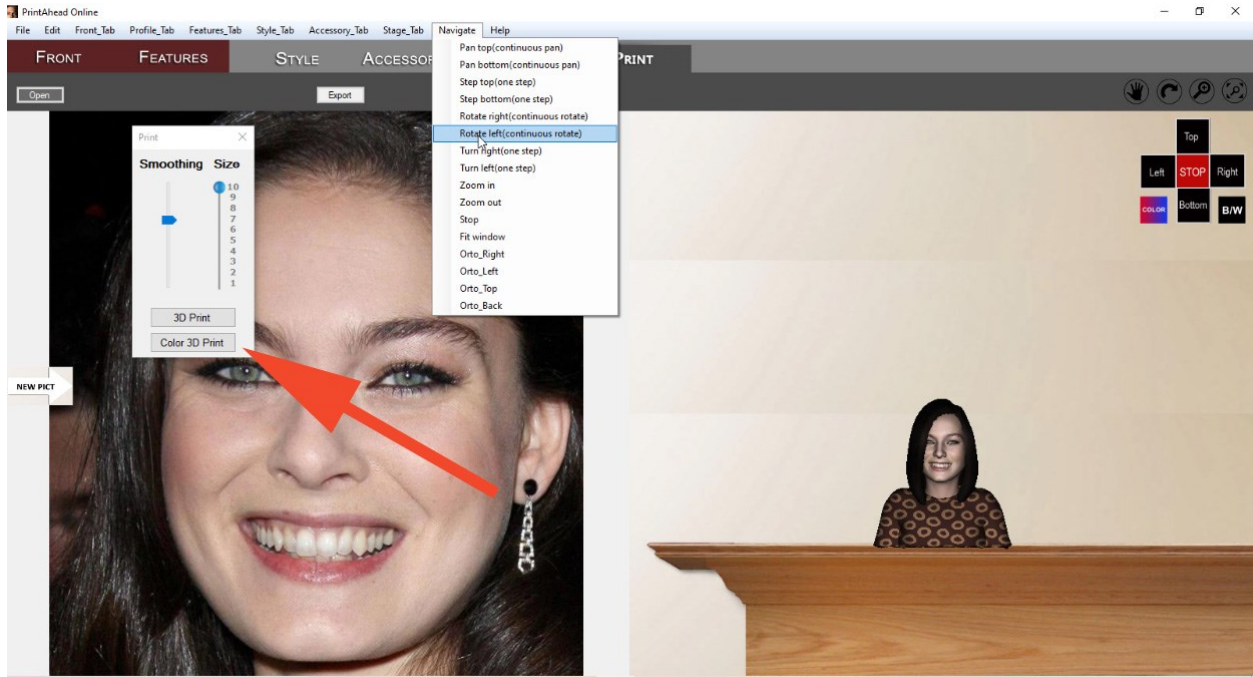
PrintAhead Online

File Edit Front_Tab Profile_Tab Features_Tab Style_Tab Accessory_Tab Stage_Tab Navigate Help

FRONT FEATURES STYLE ACCESSOR PRINT

Open Export

Pan top(continuous pan)
Pan bottom(continuous pan)
Step top(one step)
Step bottom(one step)
Rotate right(continuous rotate)
Rotate left(continuous rotate)
Turn right(one step)
Turn left(one step)
Zoom in
Zoom out
Stop
Fit window
Orto_Right
Orto_Left
Orto_Top
Orto_Back

Print

Smoothing Size

10
9
8
7
6
5
4
3
2
1

3D Print

Color 3D Print

NEW PICT

Top
Left STOP Right
COLOR Bottom B/W